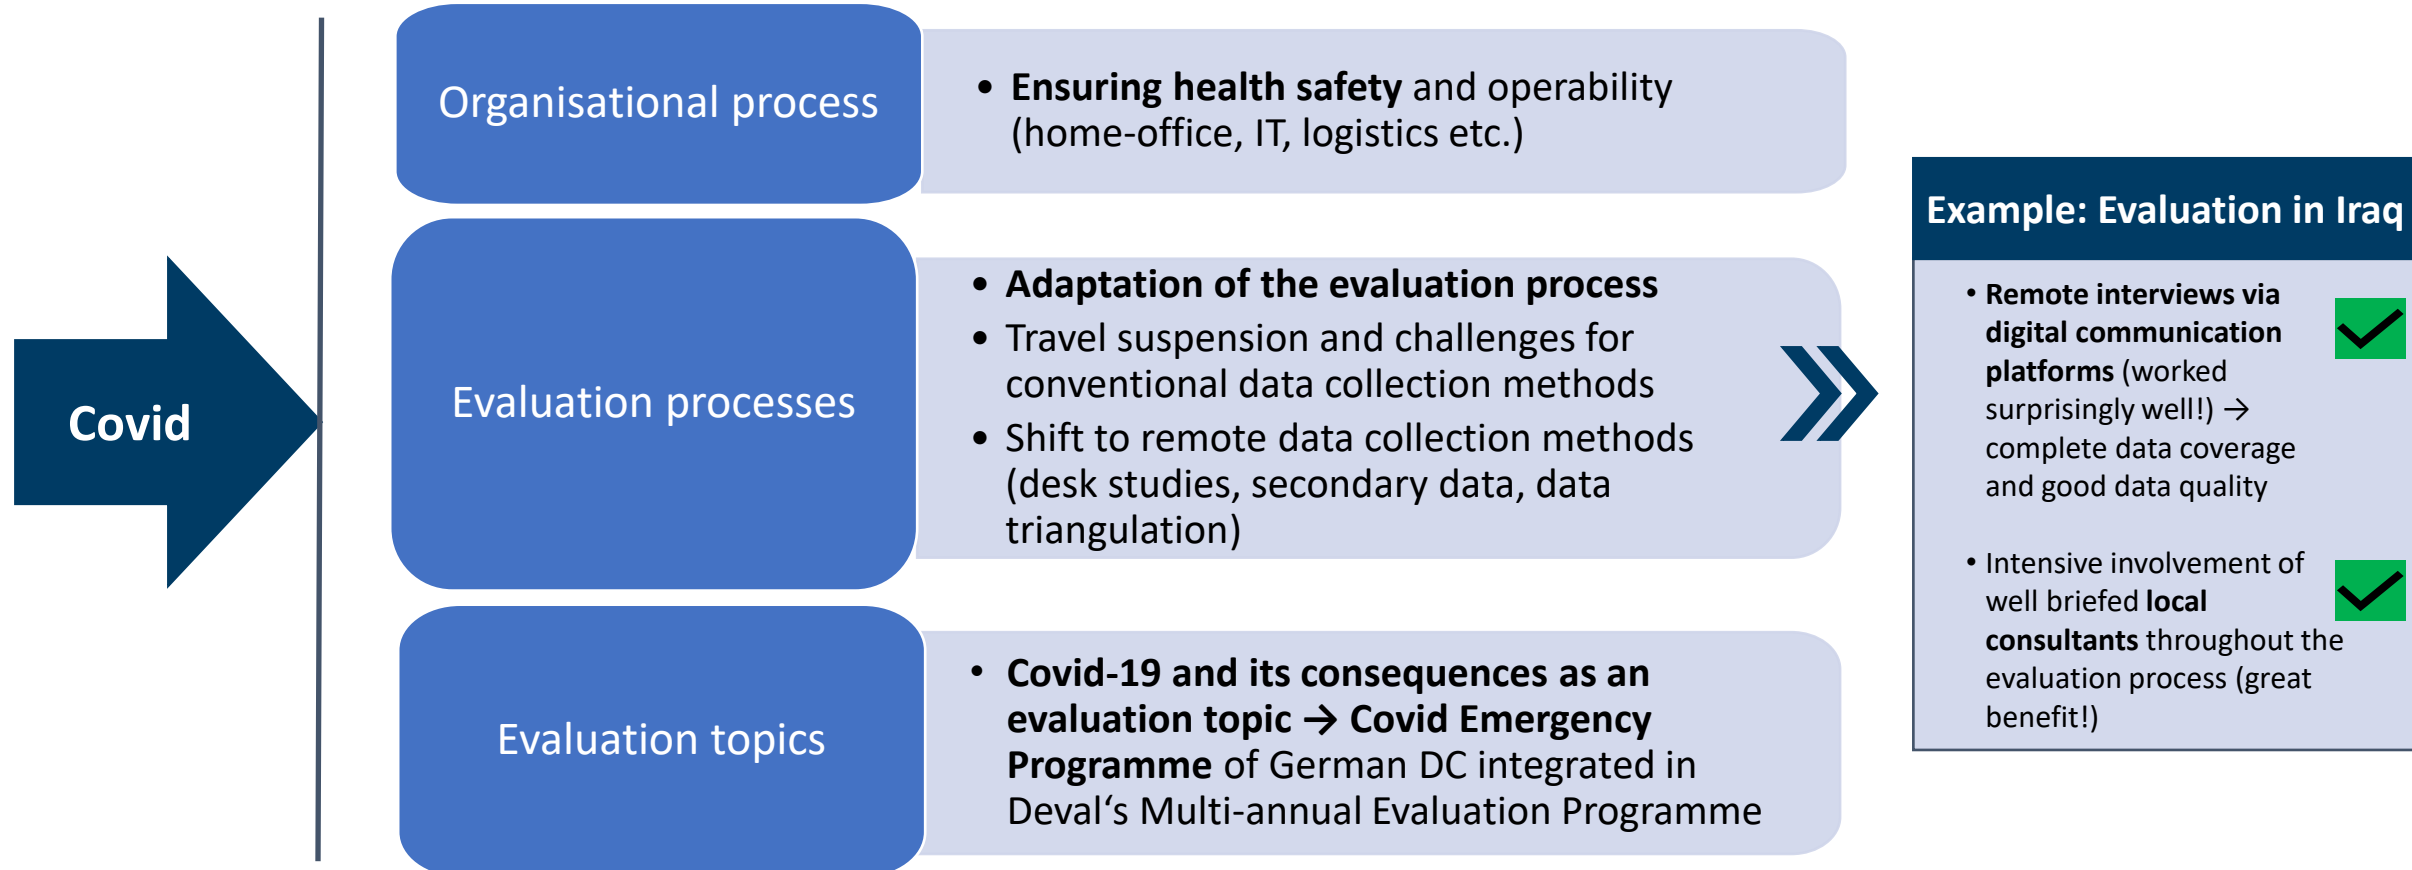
Covid

Organisational process

• **Ensuring health safety** and operability (home-office, IT, logistics etc.)

Evaluation processes

• **Adaptation of the evaluation process**
• Travel suspension and challenges for conventional data collection methods
• Shift to remote data collection methods (desk studies, secondary data, data triangulation)

Evaluation topics

• **Covid-19 and its consequences as an evaluation topic → Covid Emergency Programme** of German DC integrated in Deval‘s Multi-annual Evaluation Programme

Example: Evaluation in Iraq

• **Remote interviews via digital communication platforms** (worked surprisingly well!) → complete data coverage and good data quality

• Intensive involvement of well briefed **local consultants** throughout the evaluation process (great benefit!)